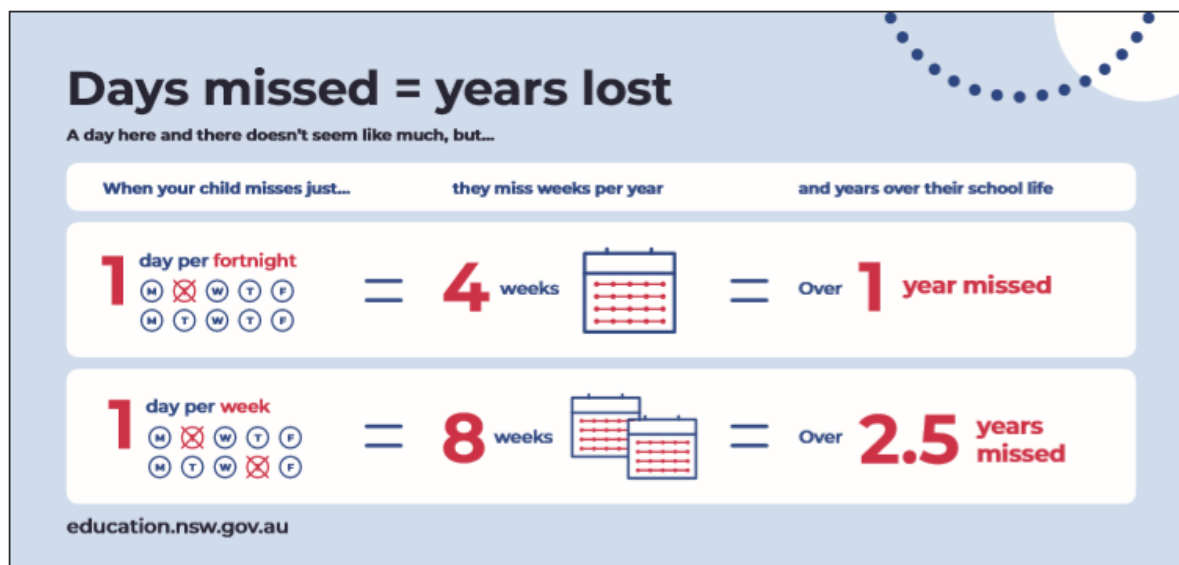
Days missed = years lost

A day here and there doesn't seem like much, but...

| When your child misses just... | they miss weeks per year | and years over their school life |
|---|---|---|
| 1 day per fortnight M T W T F M T W T F | = 4 weeks | = Over 1 year missed |
| 1 day per week M T W T F M T W T F | = 8 weeks | = Over 2.5 years missed |

education.nsw.gov.au